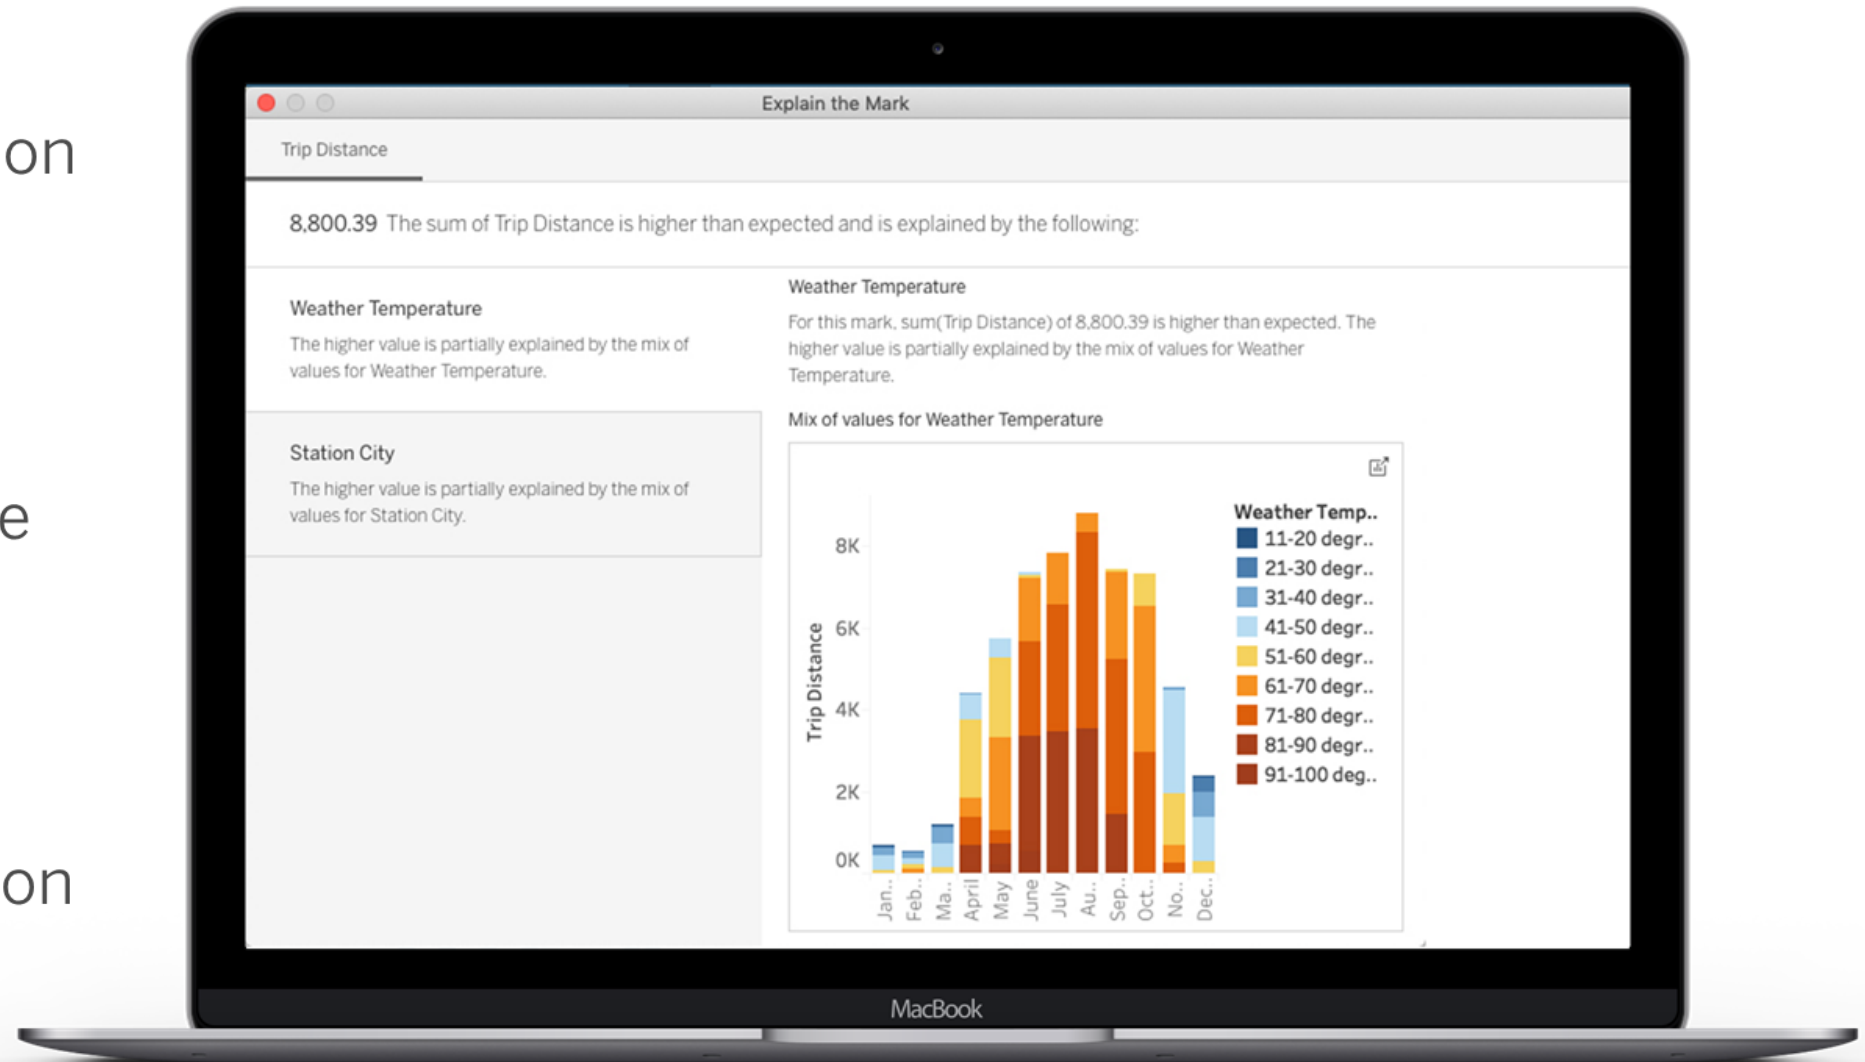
on

e

on

Explain the Mark

Trip Distance

8,800.39 The sum of Trip Distance is higher than expected and is explained by the following:

Weather Temperature

The higher value is partially explained by the mix of values for Weather Temperature.

Station City

The higher value is partially explained by the mix of values for Station City.

Weather Temperature

For this mark, sum(Trip Distance) of 8,800.39 is higher than expected. The higher value is partially explained by the mix of values for Weather Temperature.

Mix of values for Weather Temperature

Trip Distance

8K
6K
4K
2K
0K

Jan.. Feb.. Ma.. April May June July Au.. Sep.. Oct.. No.. Dec..

Weather Temp..
11-20 degr..
21-30 degr..
31-40 degr..
41-50 degr..
51-60 degr..
61-70 degr..
71-80 degr..
81-90 degr..
91-100 deg..

MacBook